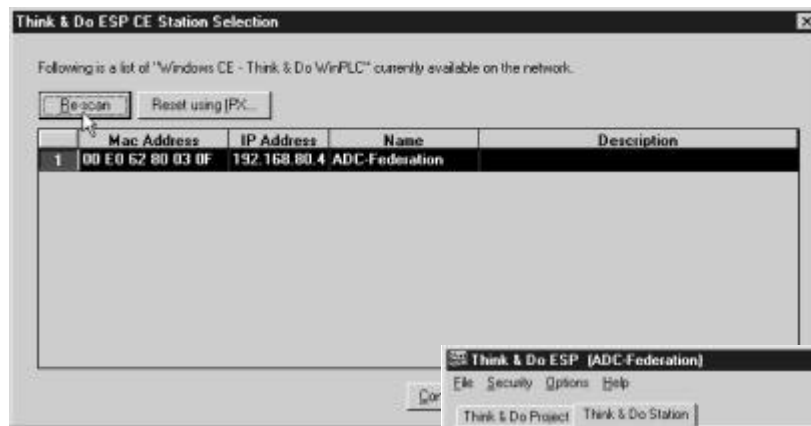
Think & Do ESP CE Station Selection

Following is a list of "Windows CE - Think & Do WinPLC" currently available on the network.

Re-scan

Reset using IPX...

| | Mac Address | IP Address | Name | Description |
|---|---|---|---|---|
| 1 | 00 E0 62 80 03 0F | 192.168.80.4 | ADC-Federation | |

Cor

Think & Do ESP (ADC-Federation)

File Security Options Help

Think & Do Project Think & Do Station